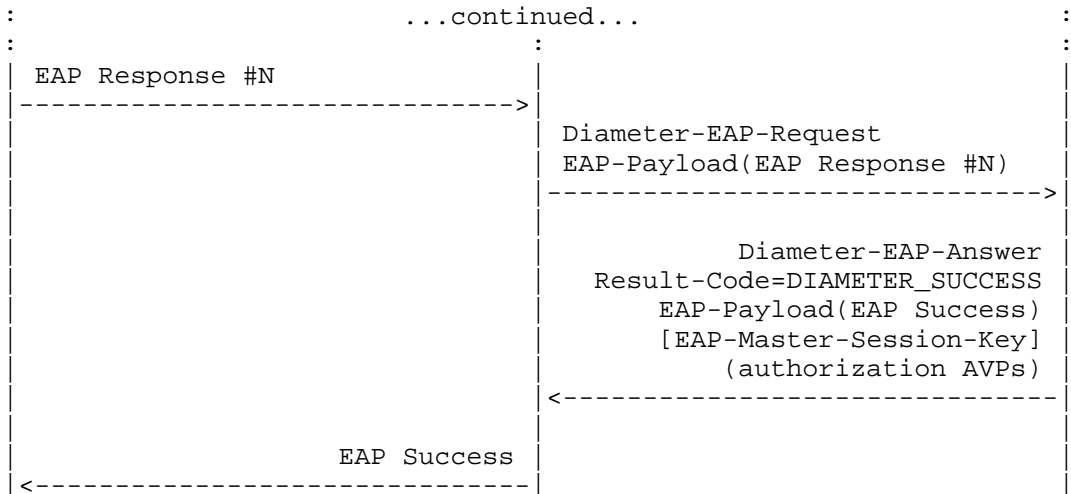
...continued...

EAP Response #N

Diameter-EAP-Request
EAP-Payload(EAP Response #N)

Diameter-EAP-Answer
Result-Code=DIAMETER_SUCCESS
EAP-Payload(EAP Success)
[EAP-Master-Session-Key]
(authorization AVPs)

EAP Success